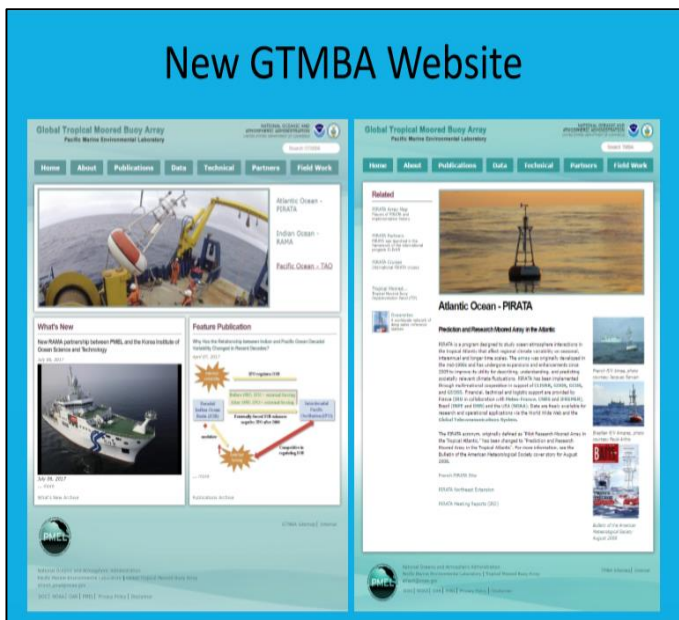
New GTMBA Website

Global Tropical Moored Buoy Array
Pacific Marine Environmental Laboratory

NATIONAL OCEANIC AND ATMOSPHERIC ADMINISTRATION

Search

Home | About | Publications | Data | Technical | Partners | Field Work

Atlantic Ocean - PIRATA

Indian Ocean - RAMA

Pacific Ocean - TAO

What's New

New RAMA partnership between PMEL and the Korea Institute of Ocean Science and Technology

July 06, 2017

What's New Archive

Feature Publication

Why Has the Relationship between Indian and Pacific Ocean Decadal Variability Changed in Recent Decades?

April 07, 2017

Publications Archive

PMEL

Global Tropical Moored Buoy Array
Pacific Marine Environmental Laboratory

NATIONAL OCEANIC AND ATMOSPHERIC ADMINISTRATION

Search

Home | About | Publications | Data | Technical | Partners | Field Work

Related

Atlantic Ocean - PIRATA

Prediction and Research Moored Array in the Atlantic

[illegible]

PIRATA Home

PIRATA Northeast Extension

PIRATA Meeting Reports

Bulletin of the American Meteorological Society August 2009

PMEL